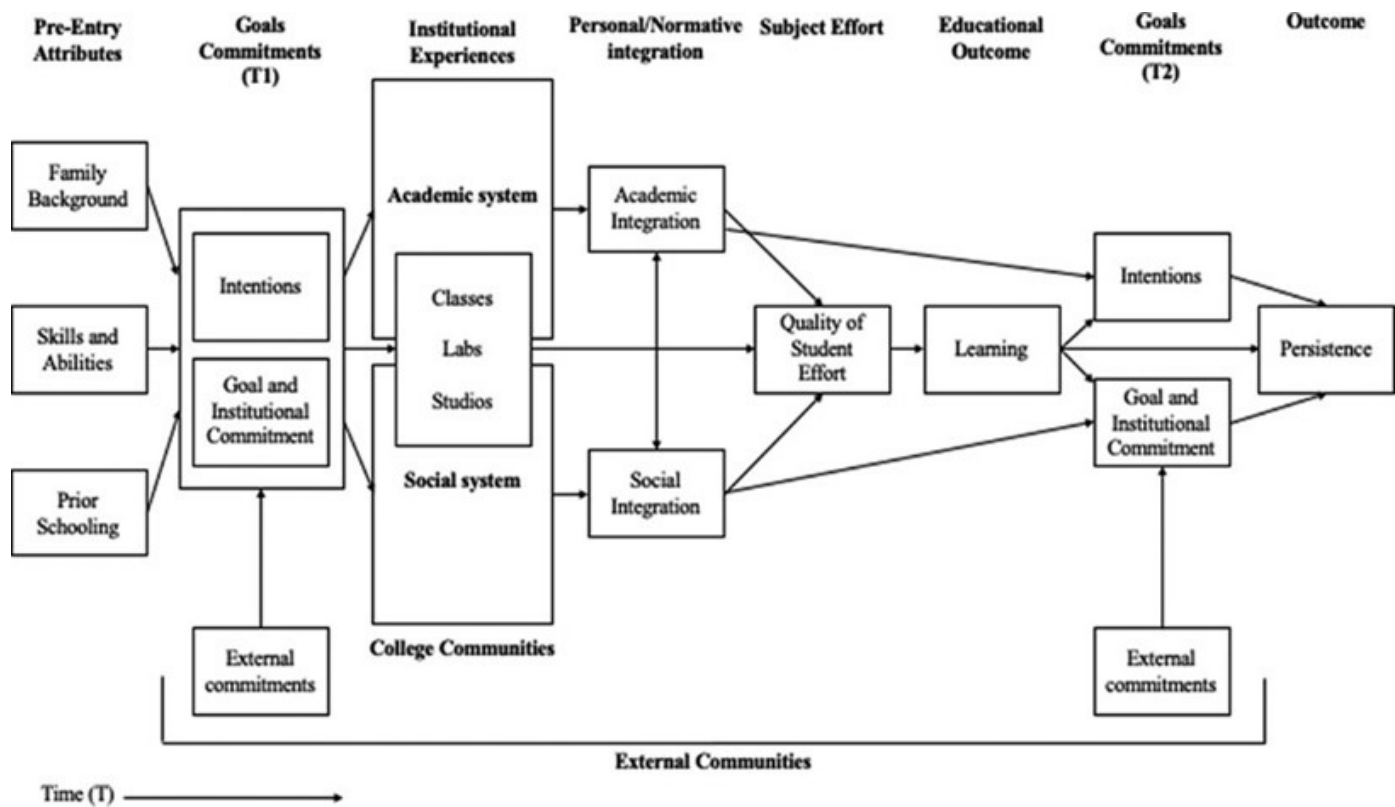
Pre-Entry Attributes

Goals Commitments (T1)

Institutional Experiences

Personal/Normative integration

Subject Effort

Educational Outcome

Goals Commitments (T2)

Outcome

Family Background

Skills and Abilities

Prior Schooling

Intentions

Goal and Institutional Commitment

External commitments

Academic system

Classes

Labs

Studios

Social system

College Communities

Academic Integration

Social Integration

Quality of Student Effort

Learning

Intentions

Goal and Institutional Commitment

External commitments

Persistence

External Communities

Time (T)